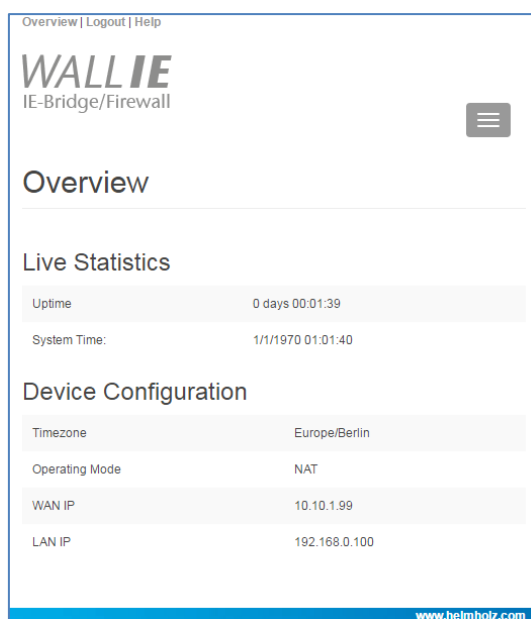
Overview | Logout | Help

WALL IE
IE-Bridge/Firewall

Overview

Live Statistics

| | |
|---|---|
| Uptime | 0 days 00:01:39 |
| System Time: | 1/1/1970 01:01:40 |

Device Configuration

| | |
|---|---|
| Timezone | Europe/Berlin |
| Operating Mode | NAT |
| WAN IP | 10.10.1.99 |
| LAN IP | 192.168.0.100 |

www.helmholz.com